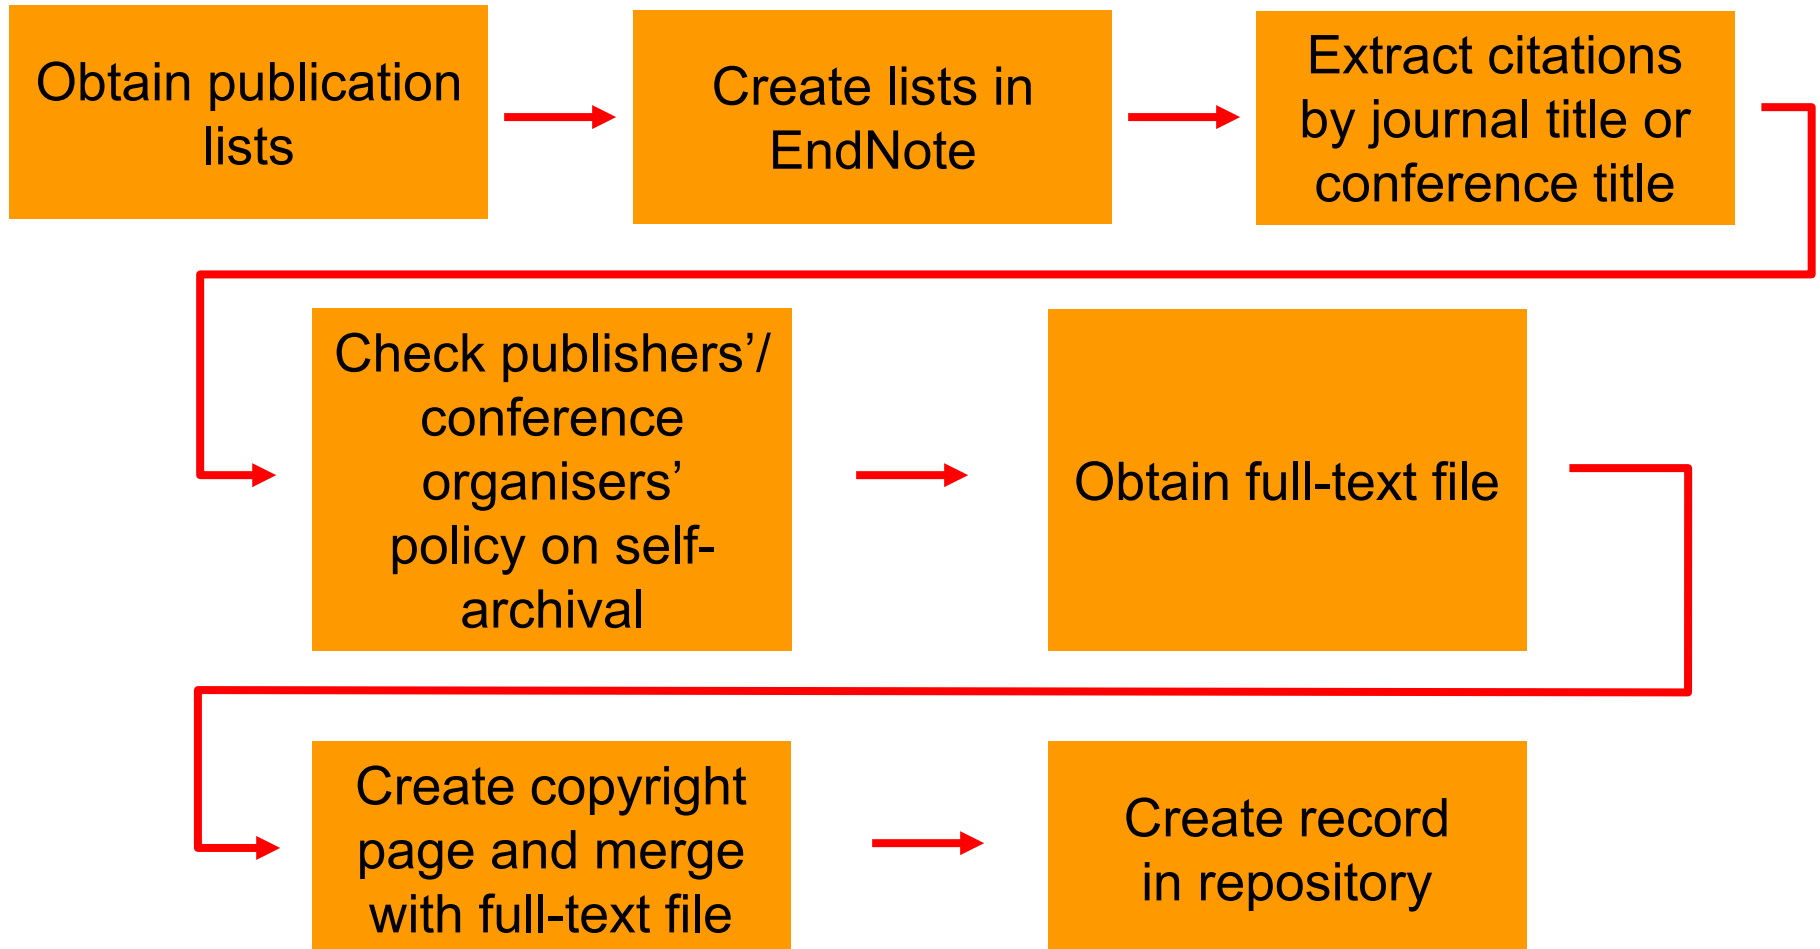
Obtain publication lists

Create lists in EndNote

Extract citations by journal title or conference title

Check publishers'/ conference organisers' policy on self-archival

Obtain full-text file

Create copyright page and merge with full-text file

Create record in repository